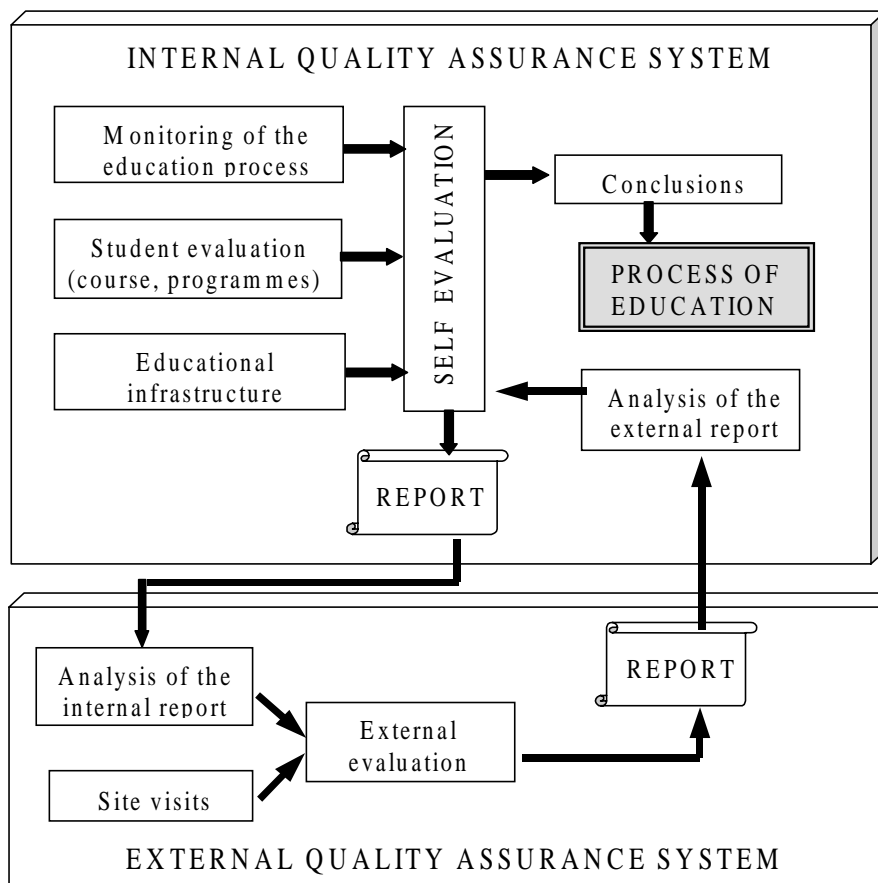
INTERNAL QUALITY ASSURANCE SYSTEM

Monitoring of the education process

Student evaluation (course, programmes)

Educational infrastructure

SELF EVALUATION

Conclusions

PROCESS OF EDUCATION

Analysis of the external report

REPORT

Analysis of the internal report

Site visits

External evaluation

REPORT

EXTERNAL QUALITY ASSURANCE SYSTEM